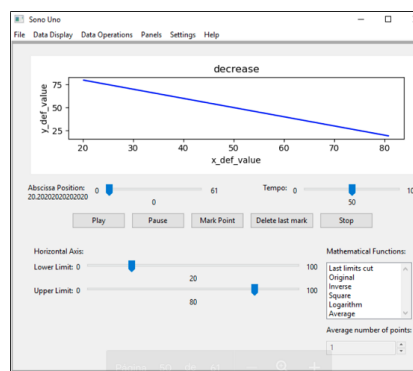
Sono Uno
File Data Display Data Operations Panels Settings Help

decrease

y_def_value
75
50
25
20 30 40 50 60 70 80
x_def_value

Abscissa Position: 20.20202020202020
0 61
0
Tempo: 0 10
50

Play Pause Mark Point Delete last mark Stop

Horizontal Axis:
Lower Limit: 0 100
20
Upper Limit: 0 100
80

Mathematical Functions:
Last limits cut
Original
Inverse
Square
Logarithm
Average

Average number of points:
1